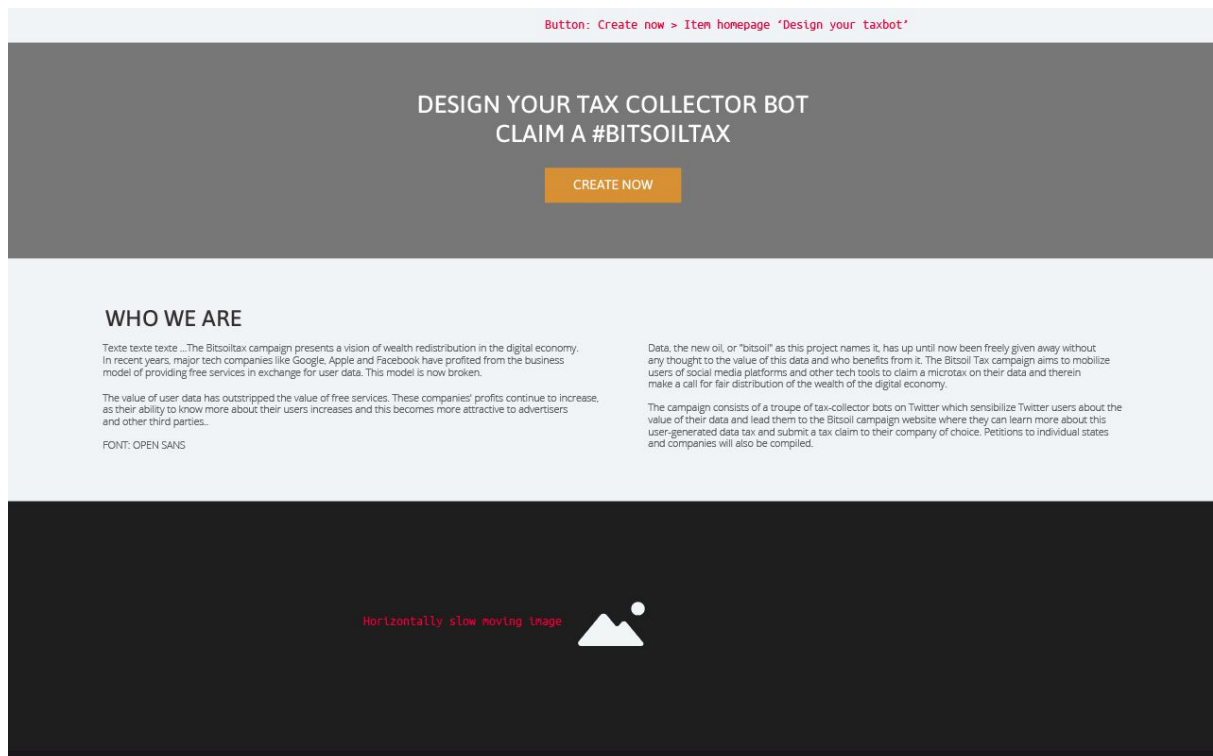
Button: Create now > Item homepage 'Design your taxbot'

DESIGN YOUR TAX COLLECTOR BOT
CLAIM A #BITSOILTAX

CREATE NOW

WHO WE ARE

Texte texte texte ...The Bitsoiltax campaign presents a vision of wealth redistribution in the digital economy. In recent years, major tech companies like Google, Apple and Facebook have profited from the business model of providing free services in exchange for user data. This model is now broken.

The value of user data has outstripped the value of free services. These companies' profits continue to increase, as their ability to know more about their users increases and this becomes more attractive to advertisers and other third parties..

FONT: OPEN SANS

Data, the new oil, or "bitsoil" as this project names it, has up until now been freely given away without any thought to the value of this data and who benefits from it. The Bitsoil Tax campaign aims to mobilize users of social media platforms and other tech tools to claim a microtax on their data and therein make a call for fair distribution of the wealth of the digital economy.

The campaign consists of a troupe of tax-collector bots on Twitter which sensibilize Twitter users about the value of their data and lead them to the Bitsoil campaign website where they can learn more about this user-generated data tax and submit a tax claim to their company of choice. Petitions to individual states and companies will also be compiled.

Horizontally slow moving image